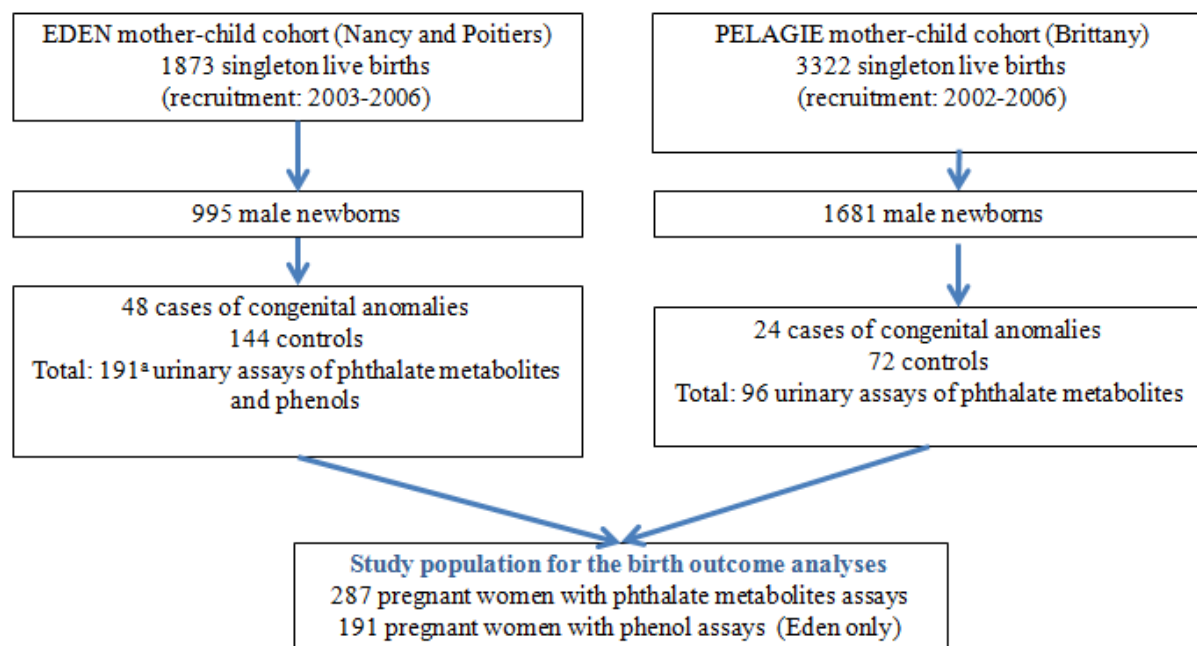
EDEN mother-child cohort (Nancy and Poitiers)
1873 singleton live births
(recruitment: 2003-2006)

995 male newborns

48 cases of congenital anomalies
144 controls
Total: 191$^a$ urinary assays of phthalate metabolites and phenols

PELAGIE mother-child cohort (Brittany)
3322 singleton live births
(recruitment: 2002-2006)

1681 male newborns

24 cases of congenital anomalies
72 controls
Total: 96 urinary assays of phthalate metabolites

Study population for the birth outcome analyses
287 pregnant women with phthalate metabolites assays
191 pregnant women with phenol assays (Eden only)